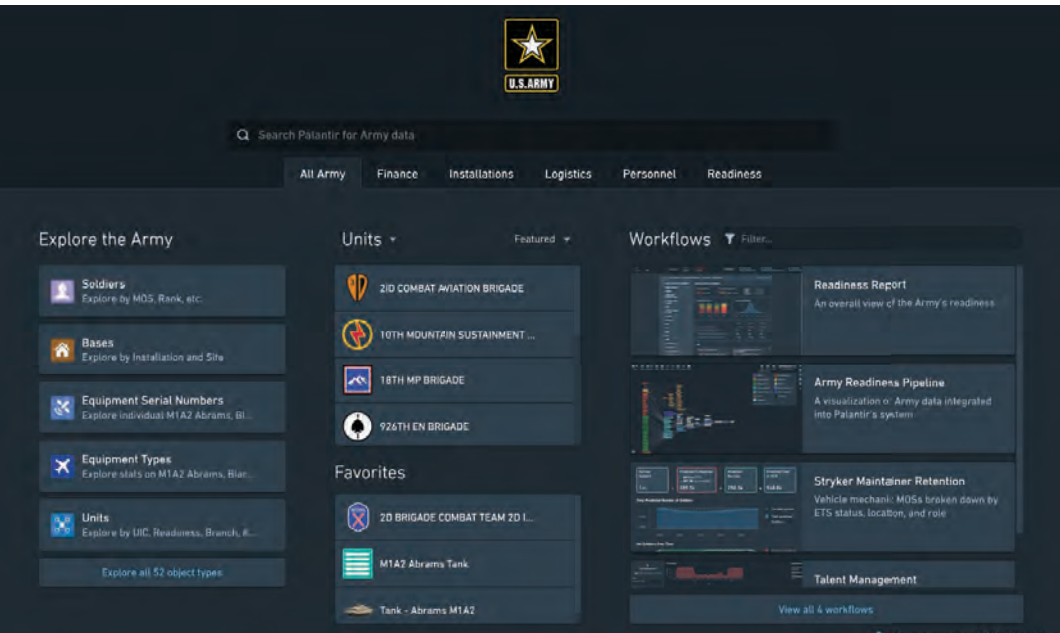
U.S.ARMY

Search Palantir for Army data

All Army | Finance | Installations | Logistics | Personnel | Readiness

Explore the Army

Soldiers
Explore by MOS, Rank, etc.

Bases
Explore by Installation and Site

Equipment Serial Numbers
Explore individual M1A2 Abrams, Bl...

Equipment Types
Explore stats on M1A2 Abrams, Brac...

Units
Explore by UIC, Readiness, Branch, &...

Explore all 52 object types

Units

Featured

2D COMBAT AVIATION BRIGADE

10TH MOUNTAIN SUSTAINMENT ...

18TH MP BRIGADE

926TH EN BRIGADE

Favorites

2D BRIGADE COMBAT TEAM 2D I...

M1A2 Abrams Tank

Tank - Abrams M1A2

Workflows

Filter...

Readiness Report
An overall view of the Army's readiness

Army Readiness Pipeline
A visualization of Army data integrated into Palantir's system

Stryker Maintainer Retention
Vehicle mechanic MOSs broken down by ETS status, location, and role

Talent Management

View all 4 workflows